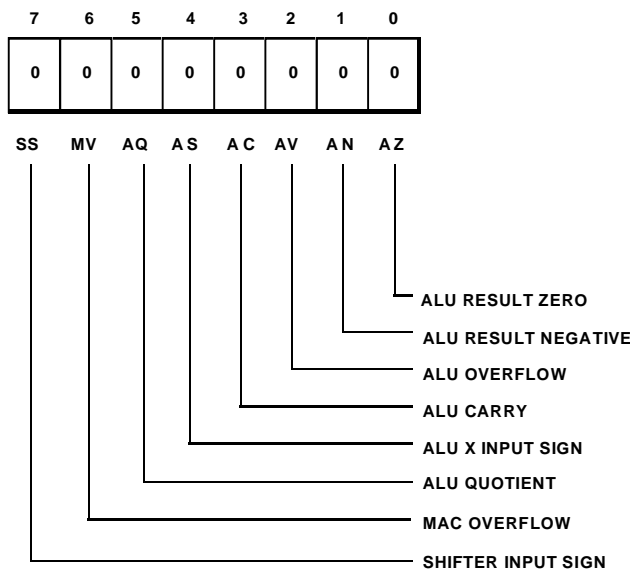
| 7 | 6 | 5 | 4 | 3 | 2 | 1 | 0 |
|---|---|---|---|---|---|---|---|
| 0 | 0 | 0 | 0 | 0 | 0 | 0 | 0 |
| SS | MV | AQ | AS | AC | AV | AN | AZ |

ALU RESULT ZERO
ALU RESULT NEGATIVE
ALU OVERFLOW
ALU CARRY
ALU X INPUT SIGN
ALU QUOTIENT
MAC OVERFLOW
SHIFTER INPUT SIGN